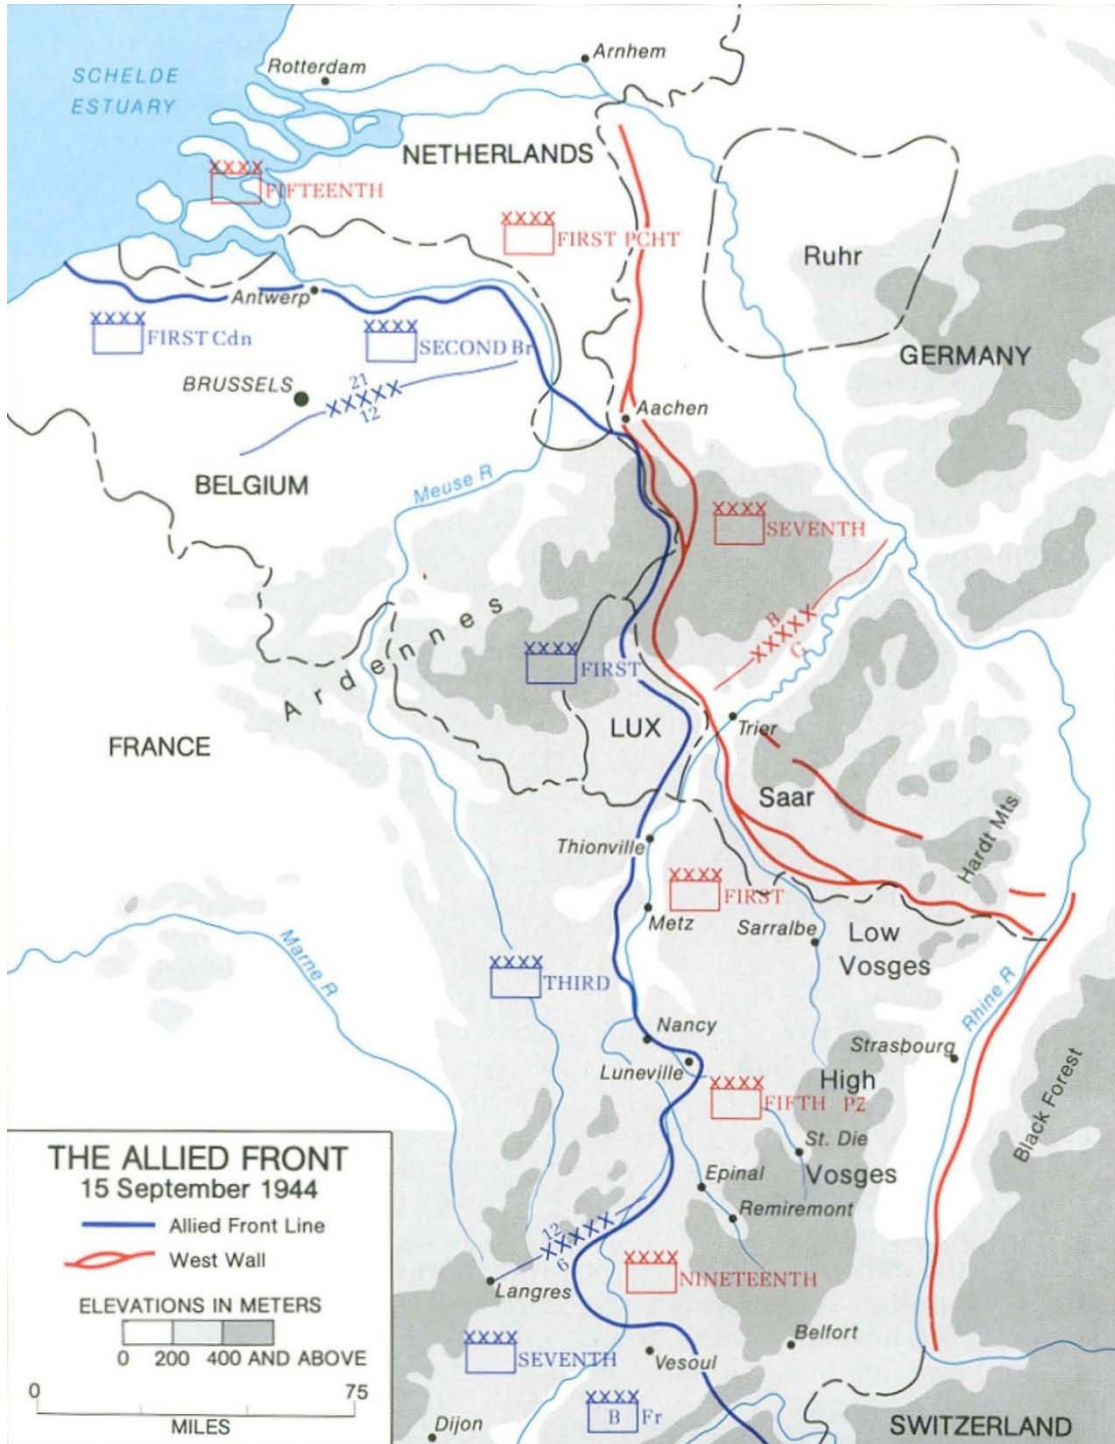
SCHELDE ESTUARY

Rotterdam

Arnhem

NETHERLANDS

XXXX FIFTEENTH

XXXX FIRST PCHT

Ruhr

Antwerp

XXXX FIRST Cdn

XXXX SECOND Br

GERMANY

BRUSSELS

21 XXXXX 12

Aachen

BELGIUM

Meuse R

XXXX SEVENTH

Ardennes

B XXXXX G

XXXX FIRST

LUX

Trier

FRANCE

Saar

Hardt Mts

Thionville

XXXX FIRST

Metz

Sarralbe

Low Vosges

Marne R

XXXX THIRD

Rhine R

Nancy

Strasbourg

Luneville

XXXX FIFTH PZ

High Vosges

Black Forest

St. Die

Epinal

Remiremont

12 XXXXX 6

XXXX NINETEENTH

Langres

Belfort

XXXX SEVENTH

Vesoul

XXXX B Fr

Dijon

SWITZERLAND

THE ALLIED FRONT
15 September 1944

Allied Front Line

West Wall

ELEVATIONS IN METERS

0 200 400 AND ABOVE

0 75

MILES